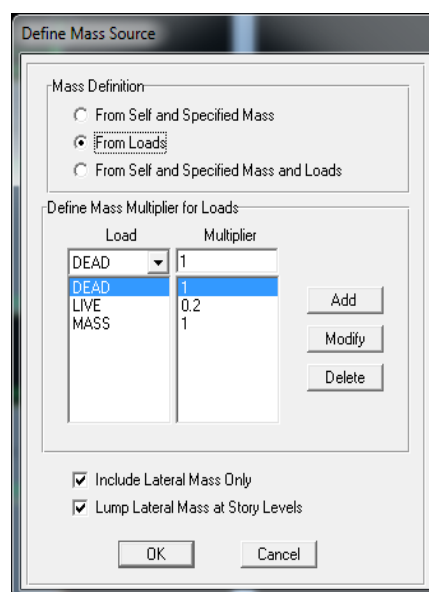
Define Mass Source

Mass Definition

From Self and Specified Mass

From Loads

From Self and Specified Mass and Loads

Define Mass Multiplier for Loads

| Load | Multiplier |
|---|---|
| DEAD | 1 |
| DEAD | 1 |
| LIVE | 0.2 |
| MASS | 1 |

Add

Modify

Delete

Include Lateral Mass Only

Lump Lateral Mass at Story Levels

OK

Cancel